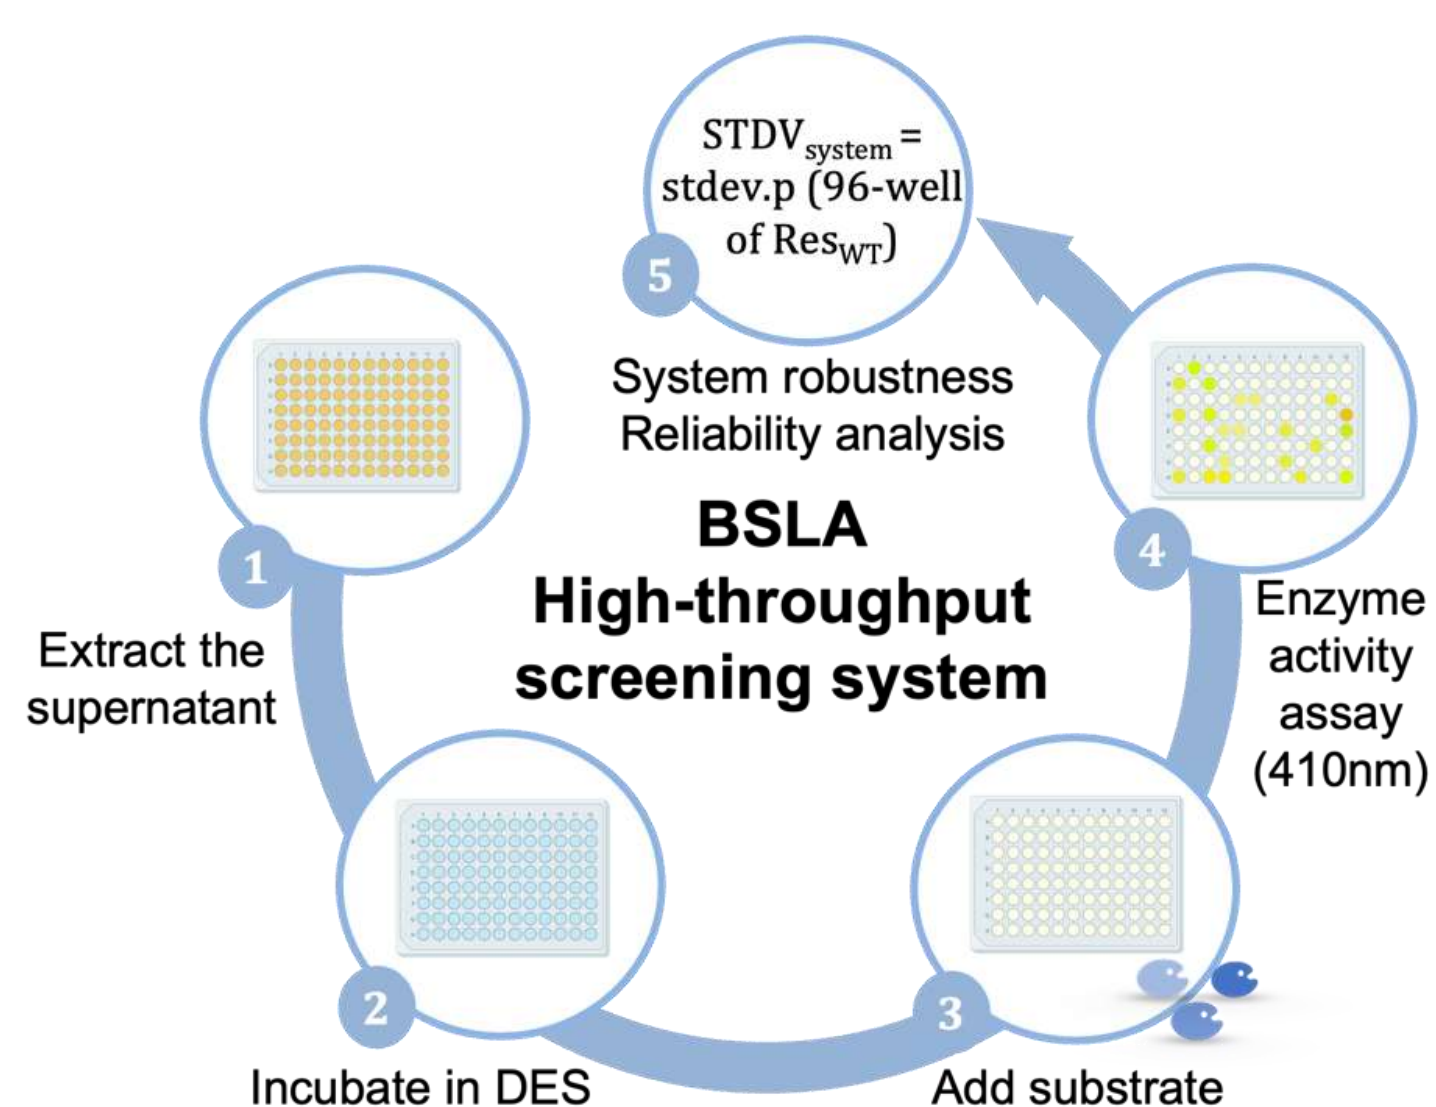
$STDV_{system}$ = stdev.p (96-well of $Res_{WT}$)

5

System robustness
Reliability analysis

BSLA
High-throughput screening system

1

Extract the supernatant

4

Enzyme activity assay (410nm)

2

Incubate in DES

3

Add substrate